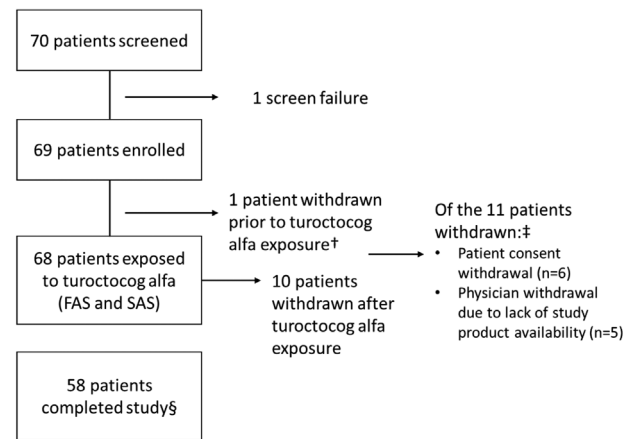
70 patients screened

1 screen failure

69 patients enrolled

1 patient withdrawn prior to turoctocog alfa exposure†

Of the 11 patients withdrawn:‡
• Patient consent withdrawal (n=6)
• Physician withdrawal due to lack of study product availability (n=5)

68 patients exposed to turoctocog alfa (FAS and SAS)

10 patients withdrawn after turoctocog alfa exposure

58 patients completed study§